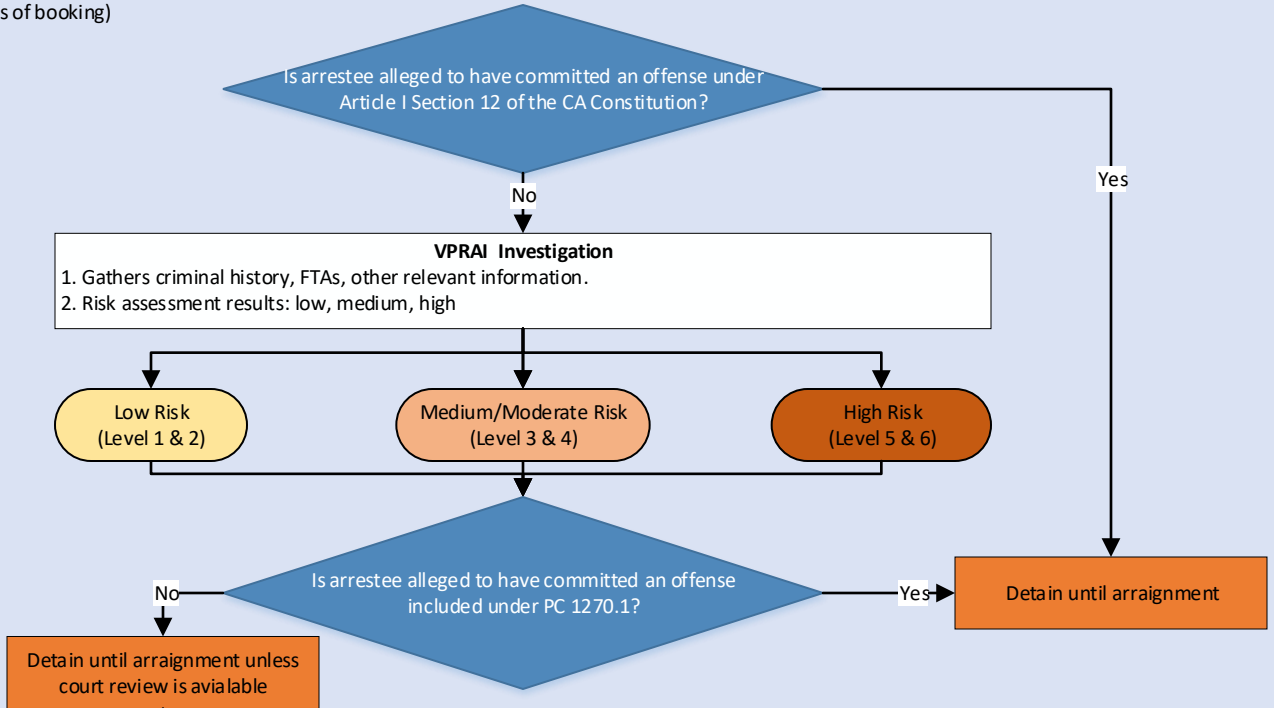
s of booking)

Is arrestee alleged to have committed an offense under Article I Section 12 of the CA Constitution?

No

Yes

VPRAI Investigation
1. Gathers criminal history, FTAs, other relevant information.
2. Risk assessment results: low, medium, high

Low Risk (Level 1 & 2)

Medium/Moderate Risk (Level 3 & 4)

High Risk (Level 5 & 6)

Is arrestee alleged to have committed an offense included under PC 1270.1?

No

Yes

Detain until arraignment

Detain until arraignment unless court review is avialable

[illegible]